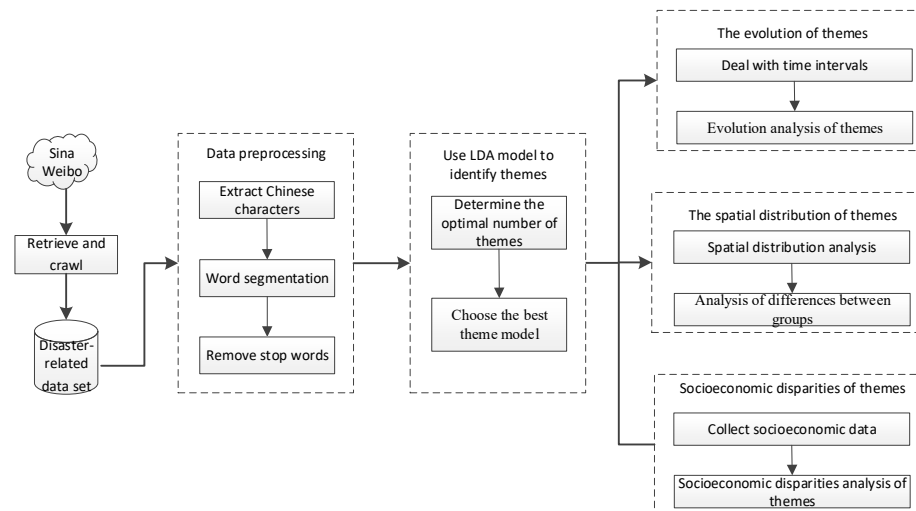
Sina Weibo

Retrieve and crawl

Disaster-related data set

Data preprocessing

Extract Chinese characters

Word segmentation

Remove stop words

Use LDA model to identify themes

Determine the optimal number of themes

Choose the best theme model

The evolution of themes

Deal with time intervals

Evolution analysis of themes

The spatial distribution of themes

Spatial distribution analysis

Analysis of differences between groups

Socioeconomic disparities of themes

Collect socioeconomic data

Socioeconomic disparities analysis of themes